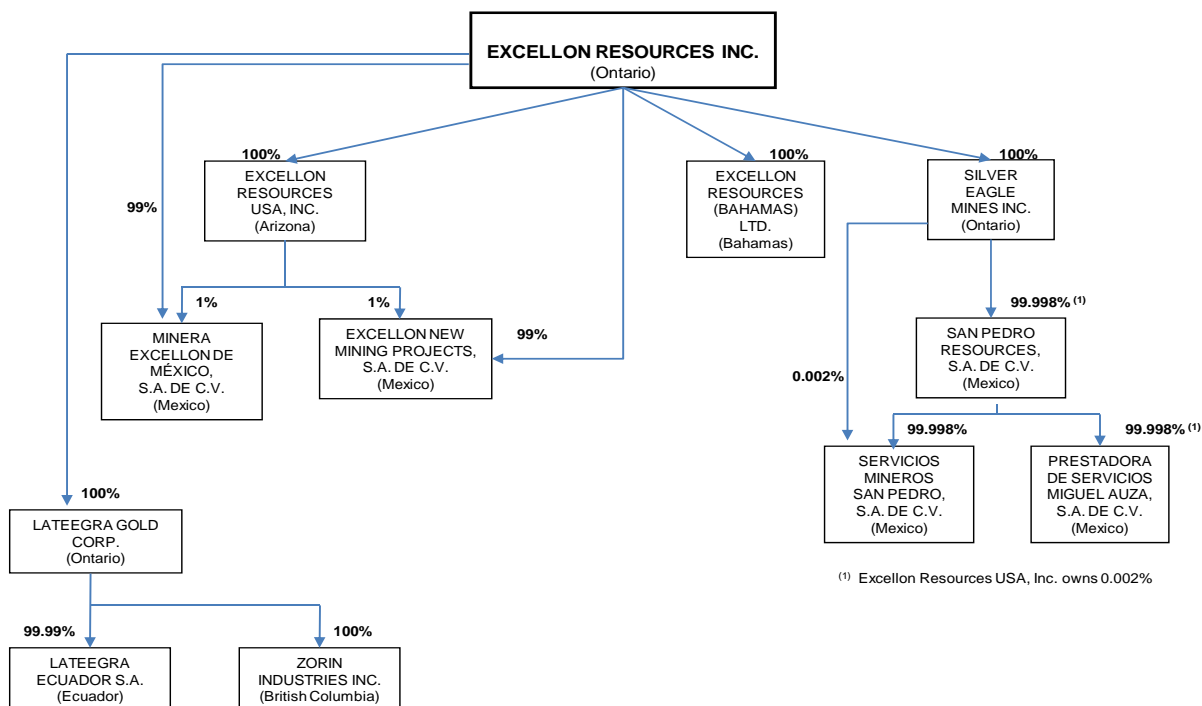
EXCELLON RESOURCES INC.
(Ontario)

100%
EXCELLON RESOURCES USA, INC.
(Arizona)

99%

100%
EXCELLON RESOURCES (BAHAMAS) LTD.
(Bahamas)

100%
SILVER EAGLE MINES INC.
(Ontario)

1%
MINERA EXCELLON DE MÉXICO, S.A. DE C.V.
(Mexico)

1%
EXCELLON NEW MINING PROJECTS, S.A. DE C.V.
(Mexico)

99%

99.998% $^{(1)}$
SAN PEDRO RESOURCES, S.A. DE C.V.
(Mexico)

0.002%

99.998%
SERVICIOS MINEROS SAN PEDRO, S.A. DE C.V.
(Mexico)

99.998% $^{(1)}$
PRESTADORA DE SERVICIOS MIGUEL AUZA, S.A. DE C.V.
(Mexico)

$^{(1)}$ Excellon Resources USA, Inc. owns 0.002%

100%
LATEEGRA GOLD CORP.
(Ontario)

99.99%
LATEEGRA ECUADOR S.A.
(Ecuador)

100%
ZORIN INDUSTRIES INC.
(British Columbia)